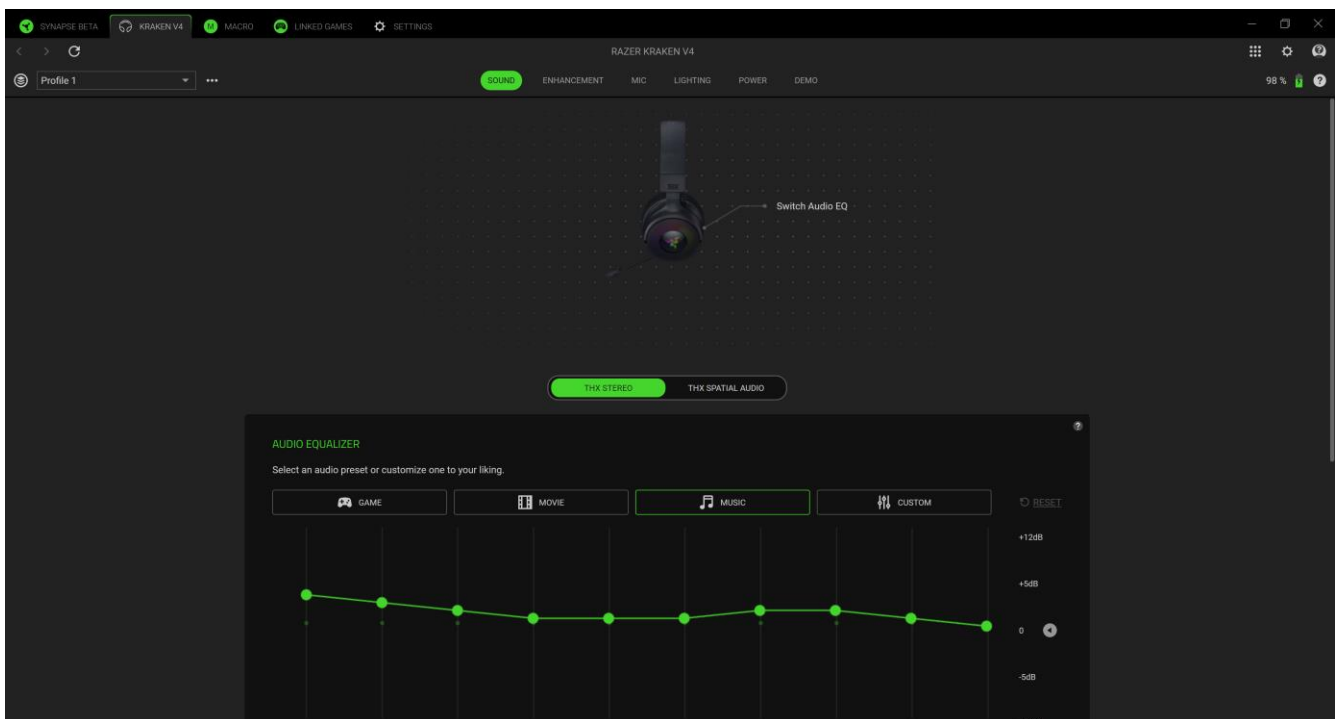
SYNAPSE BETA KRAKEN V4 MACRO LINKED GAMES SETTINGS

RAZER KRAKEN V4

Profile 1

SOUND ENHANCEMENT MIC LIGHTING POWER DEMO

98 %

Switch Audio EQ

THX STEREO THX SPATIAL AUDIO

AUDIO EQUALIZER

Select an audio preset or customize one to your liking.

GAME MOVIE MUSIC CUSTOM RESET

+12dB

+5dB

0

-5dB